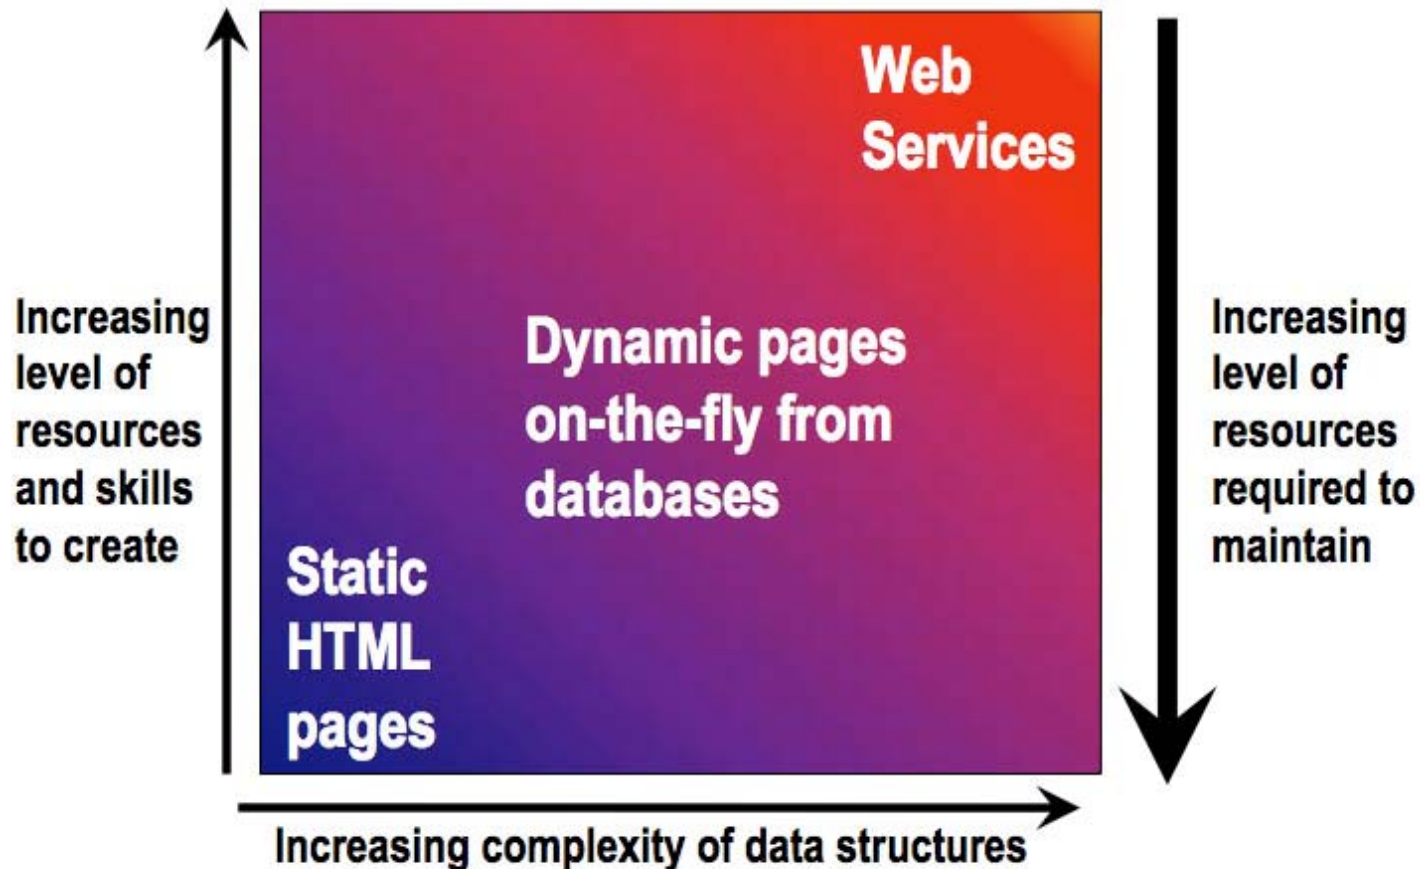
Increasing level of resources and skills to create

Web Services

Dynamic pages on-the-fly from databases

Static HTML pages

Increasing level of resources required to maintain

Increasing complexity of data structures